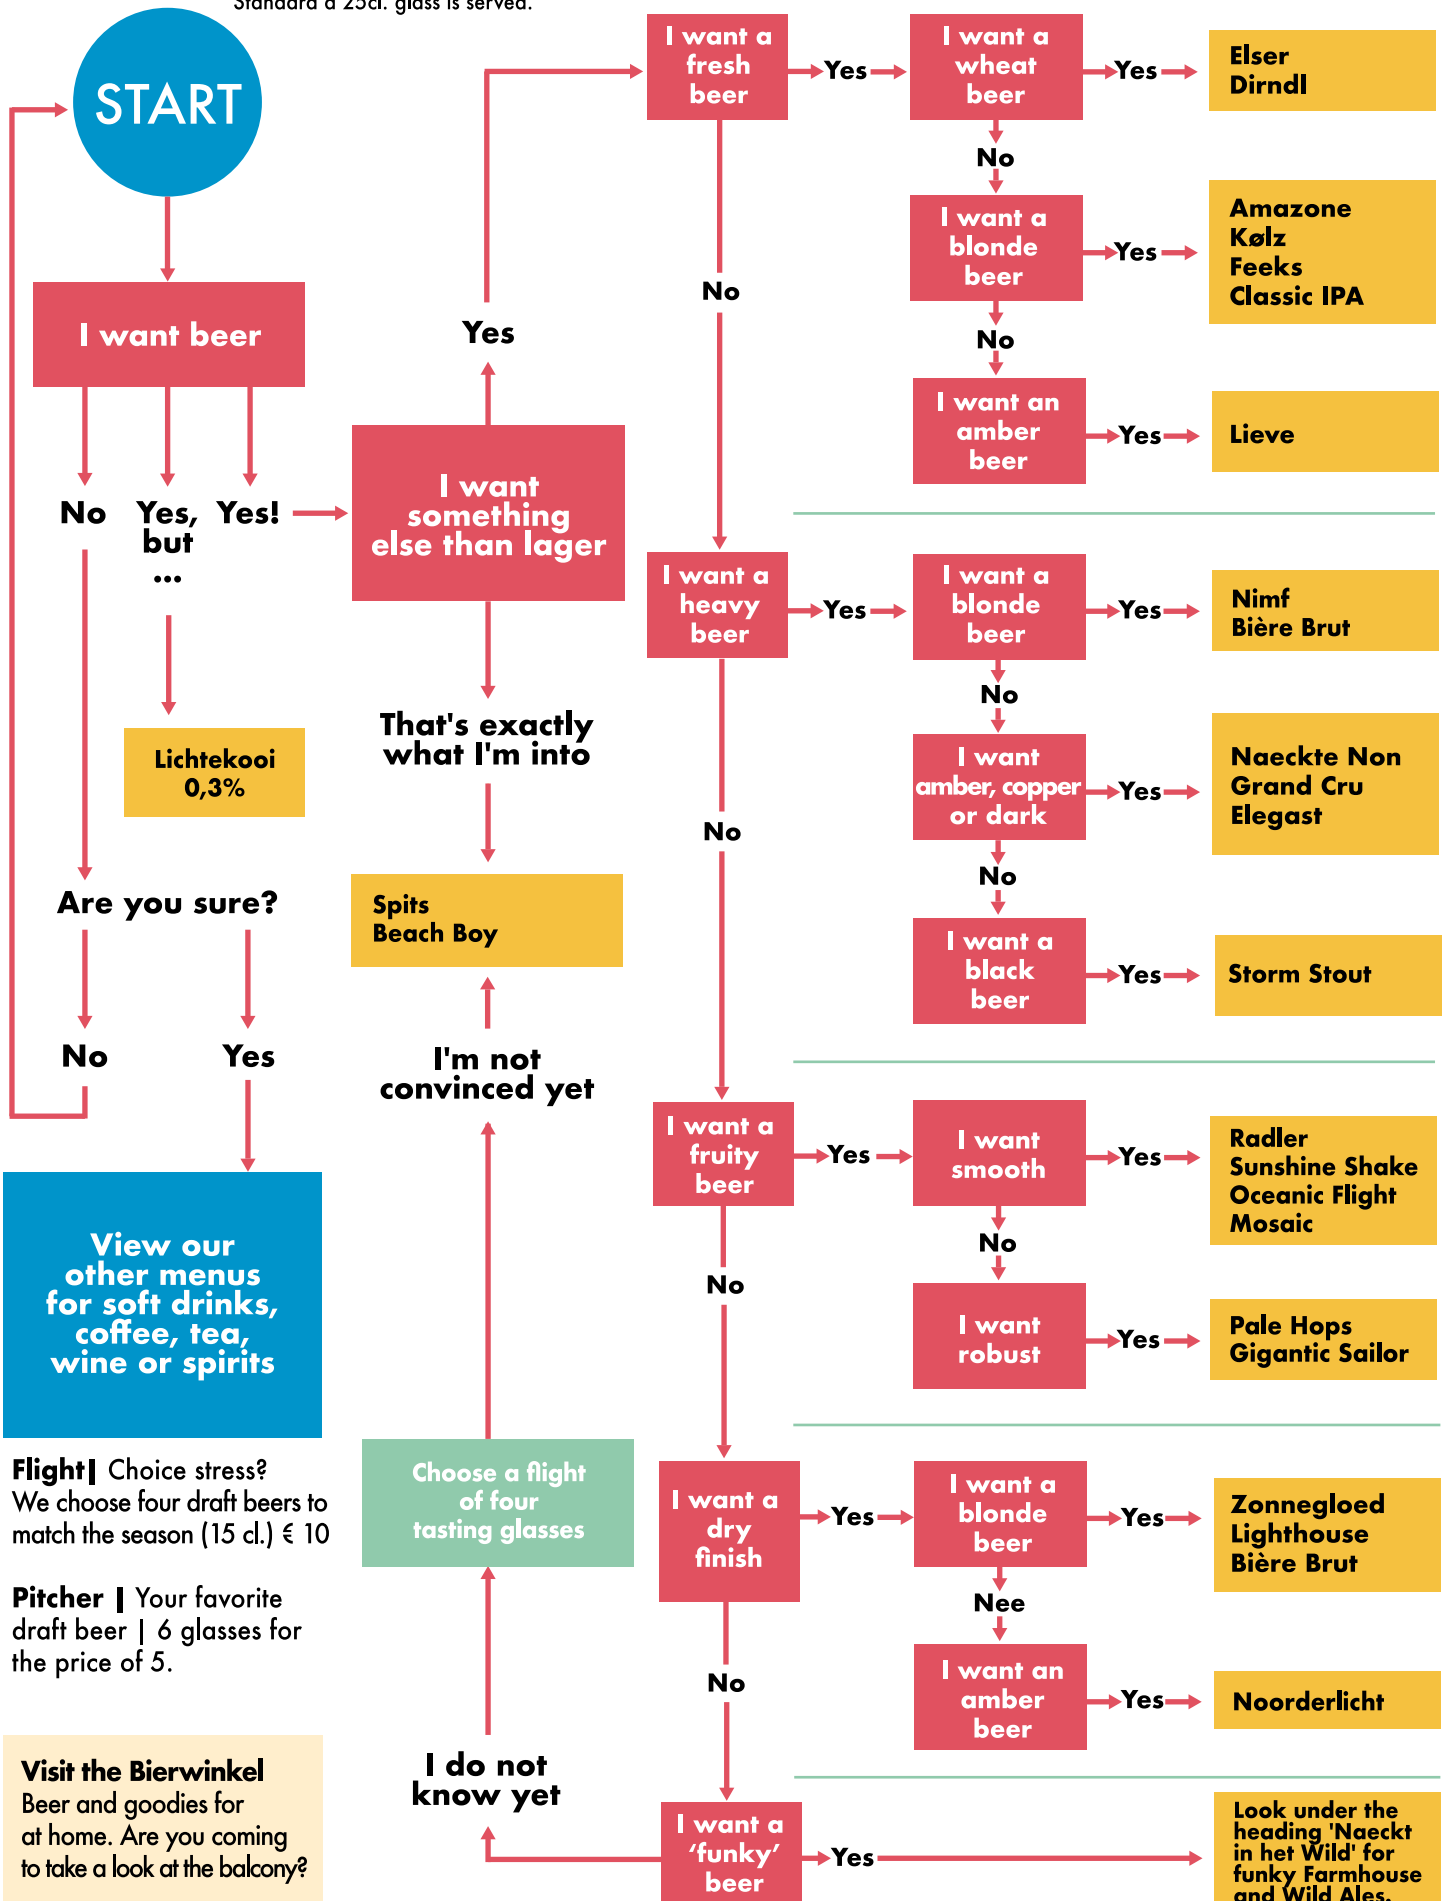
Standard a 25cl. glass is served.

START

I want beer

No Yes, but ... Yes!

Lichtekooi 0,3%

Are you sure?

No Yes

View our other menus for soft drinks, coffee, tea, wine or spirits

Flight| Choice stress? We choose four draft beers to match the season (15 cl.) € 10

Pitcher | Your favorite draft beer | 6 glasses for the price of 5.

Visit the Bierwinkel
Beer and goodies for at home. Are you coming to take a look at the balcony?

Yes

I want something else than lager

That's exactly what I'm into

Spits
Beach Boy

I'm not convinced yet

Choose a flight of four tasting glasses

I do not know yet

I want a fresh beer Yes I want a wheat beer Yes Elser Dirndl

No

I want a blonde beer Yes Amazone Kølz Feeks Classic IPA

No

I want an amber beer Yes Lieve

No

I want a heavy beer Yes I want a blonde beer Yes Nimf Bière Brut

No

I want amber, copper or dark Yes Naeckte Non Grand Cru Elegast

No

I want a black beer Yes Storm Stout

No

I want a fruity beer Yes I want smooth Yes Radler Sunshine Shake Oceanic Flight Mosaic

No

I want robust Yes Pale Hops Gigantic Sailor

No

I want a dry finish Yes I want a blonde beer Yes Zonnegloed Lighthouse Bière Brut

Nee

I want an amber beer Yes Noorderlicht

No

I want a 'funky' beer Yes Look under the heading 'Naeckt in het Wild' for funky Farmhouse and Wild Ales.